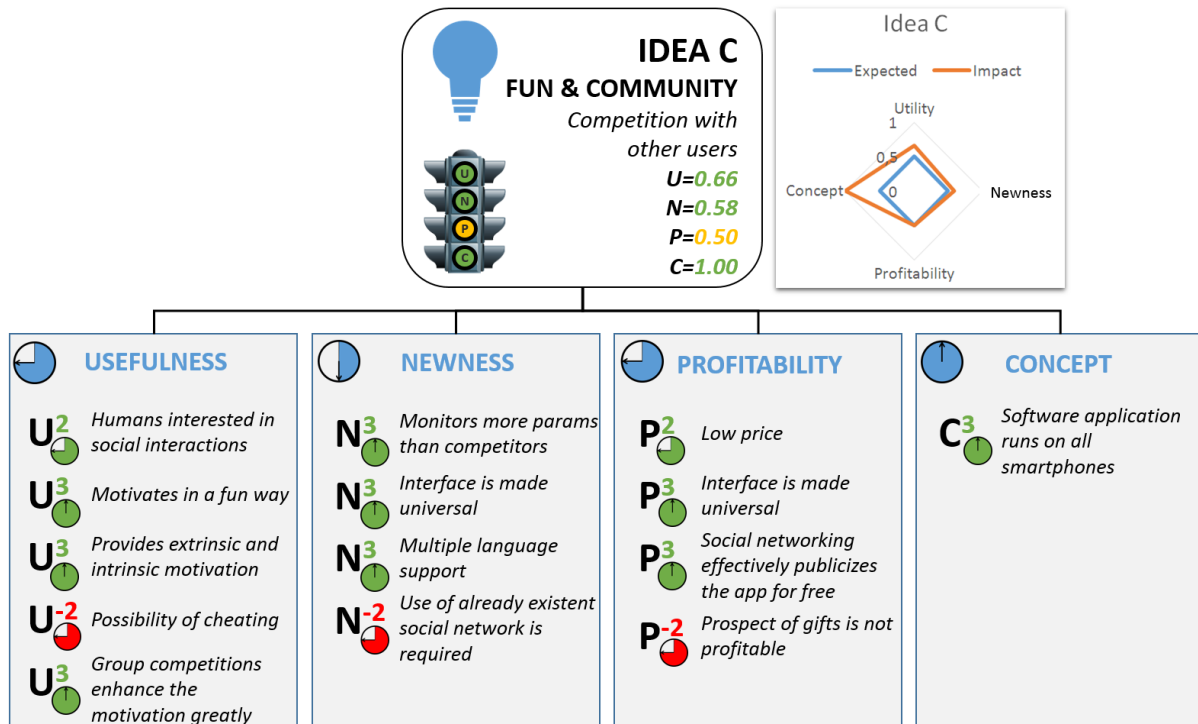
IDEA C
FUN & COMMUNITY
Competition with other users

U
N
P
C

U=0.66
N=0.58
P=0.50
C=1.00

Idea C
Expected Impact
Utility
1
0.5
0
Concept
Newness
Profitability

USEFULNESS
$U^2$ Humans interested in social interactions
$U^3$ Motivates in a fun way
$U^3$ Provides extrinsic and intrinsic motivation
$U^{-2}$ Possibility of cheating
$U^3$ Group competitions enhance the motivation greatly

NEWNESS
$N^3$ Monitors more params than competitors
$N^3$ Interface is made universal
$N^3$ Multiple language support
$N^{-2}$ Use of already existent social network is required

PROFITABILITY
$P^2$ Low price
$P^3$ Interface is made universal
$P^3$ Social networking effectively publicizes the app for free
$P^{-2}$ Prospect of gifts is not profitable

CONCEPT
$C^3$ Software application runs on all smartphones